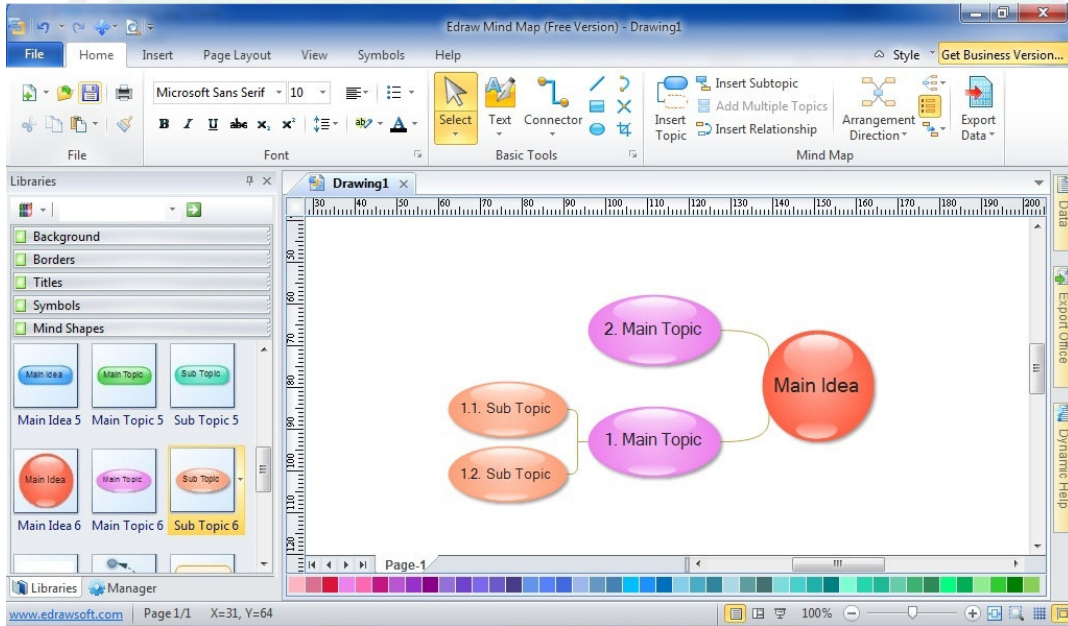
Edraw Mind Map (Free Version) - Drawing1

File | Home | Insert | Page Layout | View | Symbols | Help

Style | Get Business Version...

Microsoft Sans Serif | 10

B I U abc $x_2$ $x^2$

File | Font

Select | Text | Connector

Basic Tools

Insert Topic | Insert Subtopic | Add Multiple Topics | Insert Relationship

Arrangement Direction | Export Data

Mind Map

Libraries

Background
Borders
Titles
Symbols
Mind Shapes

Main Idea | Main Topic | Sub Topic
Main Idea 5 | Main Topic 5 | Sub Topic 5

Main Idea | Main Topic | Sub Topic
Main Idea 6 | Main Topic 6 | Sub Topic 6

Libraries | Manager

Drawing1

30 | 40 | 50 | 60 | 70 | 80 | 90 | 100 | 110 | 120 | 130 | 140 | 150 | 160 | 170 | 180 | 190 | 200

50 | 60 | 70 | 80 | 90 | 100 | 110 | 120

2. Main Topic

Main Idea

1.1. Sub Topic

1. Main Topic

1.2. Sub Topic

Page-1

Data | Export Office | Dynamic Help

www.edrawsoft.com | Page 1/1 | X=31, Y=64 | 100%